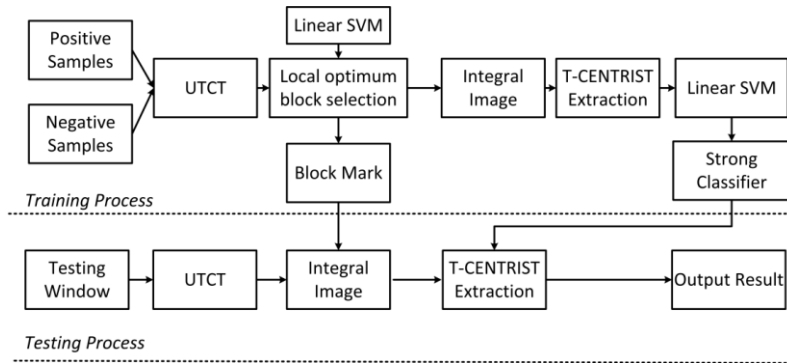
Positive Samples

Negative Samples

UTCT

Linear SVM

Local optimum block selection

Integral Image

T-CENTRIST Extraction

Linear SVM

Block Mark

Strong Classifier

Training Process

Testing Window

UTCT

Integral Image

T-CENTRIST Extraction

Output Result

Testing Process